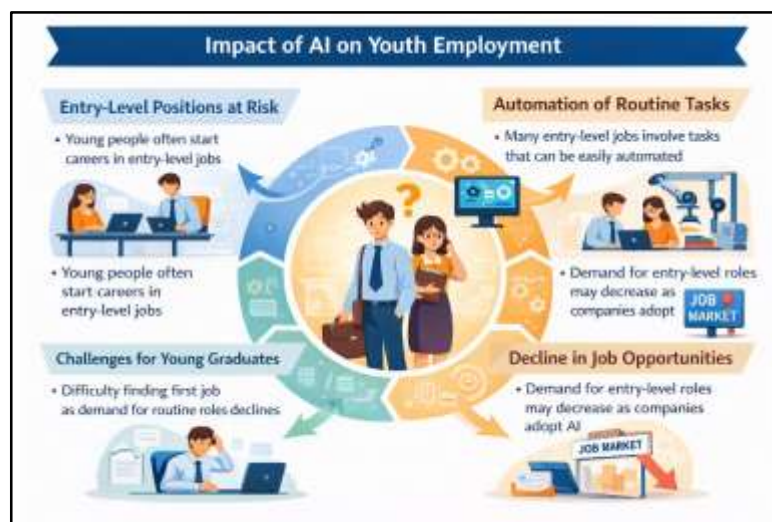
Impact of AI on Youth Employment

Entry-Level Positions at Risk

• Young people often start careers in entry-level jobs

• Young people often start careers in entry-level jobs

Automation of Routine Tasks

• Many entry-level jobs involve tasks that can be easily automated

• Demand for entry-level roles may decrease as companies adopt

JOB MARKET

Challenges for Young Graduates

• Difficulty finding first job as demand for routine roles declines

Decline in Job Opportunities

• Demand for entry-level roles may decrease as companies adopt AI

JOB MARKET